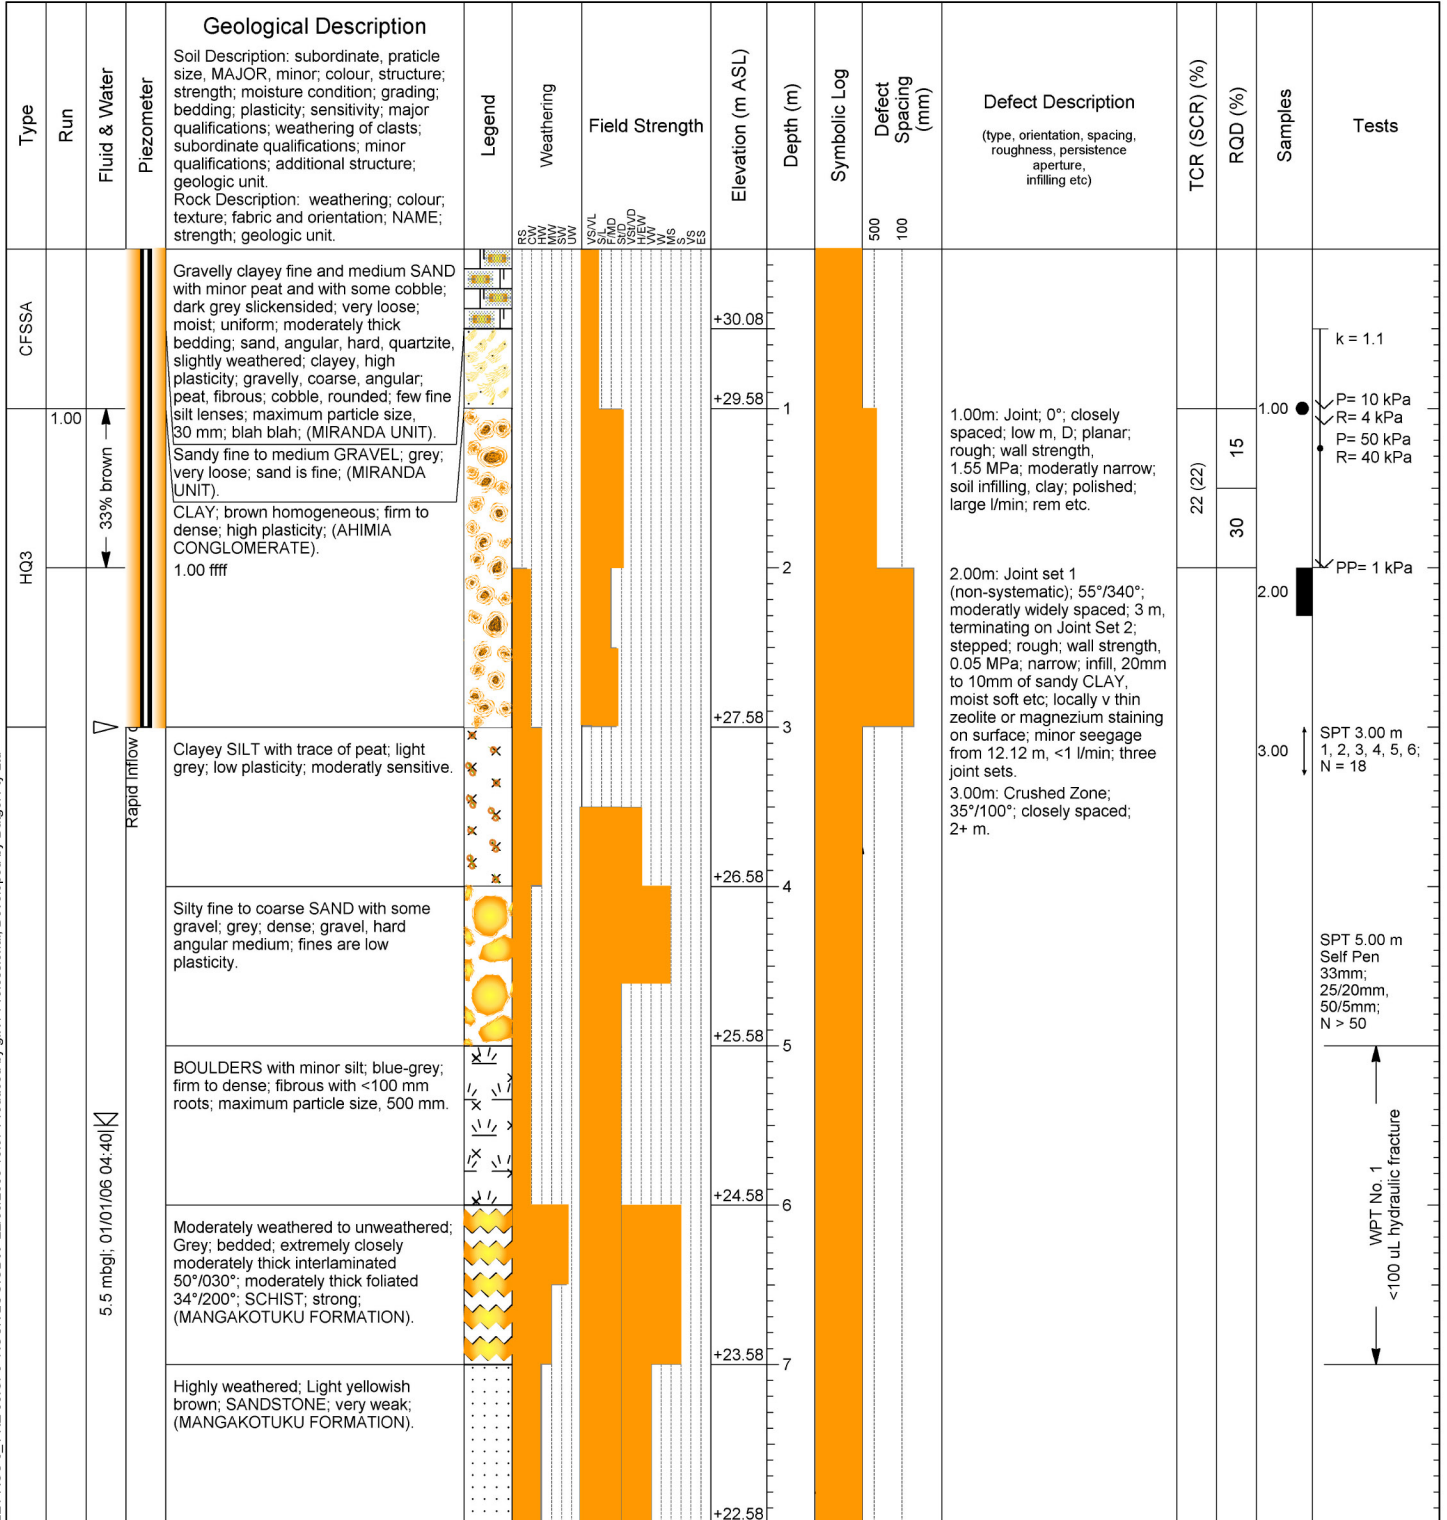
| Type | Run | Fluid & Water | Piezometer | Geological Description | Legend | Weathering | Field Strength | Elevation (m ASL) | Depth (m) | Symbolic Log | Defect Spacing (mm) | Defect Description | TCR (SCR) (%) | RQD (%) | Samples | Tests |
|---|---|---|---|---|---|---|---|---|---|---|---|---|---|---|---|---|

Geological Description

Soil Description: subordinate, praticle size, MAJOR, minor; colour, structure; strength; moisture condition; grading; bedding; plasticity; sensitivity; major qualifications; weathering of clasts; subordinate qualifications; minor qualifications; additional structure; geologic unit.
Rock Description: weathering; colour; texture; fabric and orientation; NAME; strength; geologic unit.

Weathering: RS CW HW MW SW UW

Field Strength: VS/VL S/L F/MD St/D VSt/VD H/EW VW W MS S VS ES

Defect Spacing (mm): 500 100

Defect Description
(type, orientation, spacing, roughness, persistence aperture, infilling etc)

CFSSA

HQ3

1.00

33% brown

Rapid Inflow

5.5 mbgl; 01/01/06 04:40

Gravelly clayey fine and medium SAND with minor peat and with some cobble; dark grey slickensided; very loose; moist; uniform; moderately thick bedding; sand, angular, hard, quartzite, slightly weathered; clayey, high plasticity; gravelly, coarse, angular; peat, fibrous; cobble, rounded; few fine silt lenses; maximum particle size, 30 mm; blah blah; (MIRANDA UNIT).

Sandy fine to medium GRAVEL; grey; very loose; sand is fine; (MIRANDA UNIT).

CLAY; brown homogeneous; firm to dense; high plasticity; (AHIMIA CONGLOMERATE).
1.00 ffff

Clayey SILT with trace of peat; light grey; low plasticity; moderately sensitive.

Silty fine to coarse SAND with some gravel; grey; dense; gravel, hard angular medium; fines are low plasticity.

BOULDERS with minor silt; blue-grey; firm to dense; fibrous with <100 mm roots; maximum particle size, 500 mm.

Moderately weathered to unweathered; Grey; bedded; extremely closely moderately thick interlaminated 50°/030°; moderately thick foliated 34°/200°; SCHIST; strong; (MANGAKOTUKU FORMATION).

Highly weathered; Light yellowish brown; SANDSTONE; very weak; (MANGAKOTUKU FORMATION).

+30.08
+29.58
+27.58
+26.58
+25.58
+24.58
+23.58
+22.58

1 2 3 4 5 6 7

1.00m: Joint; 0°; closely spaced; low m, D; planar; rough; wall strength, 1.55 MPa; moderatly narrow; soil infilling, clay; polished; large l/min; rem etc.

2.00m: Joint set 1 (non-systematic); 55°/340°; moderatly widely spaced; 3 m, terminating on Joint Set 2; stepped; rough; wall strength, 0.05 MPa; narrow; infill, 20mm to 10mm of sandy CLAY, moist soft etc; locally v thin zeolite or magnezium staining on surface; minor seegage from 12.12 m, <1 l/min; three joint sets.

3.00m: Crushed Zone; 35°/100°; closely spaced; 2+ m.

22 (22)

15
30

1.00
2.00
3.00

k = 1.1
P= 10 kPa
R= 4 kPa
P= 50 kPa
R= 40 kPa
PP= 1 kPa

SPT 3.00 m
1, 2, 3, 4, 5, 6;
N = 18

SPT 5.00 m
Self Pen
33mm;
25/20mm,
50/5mm;
N > 50

WPT No. 1
<100 uL hydraulic fracture